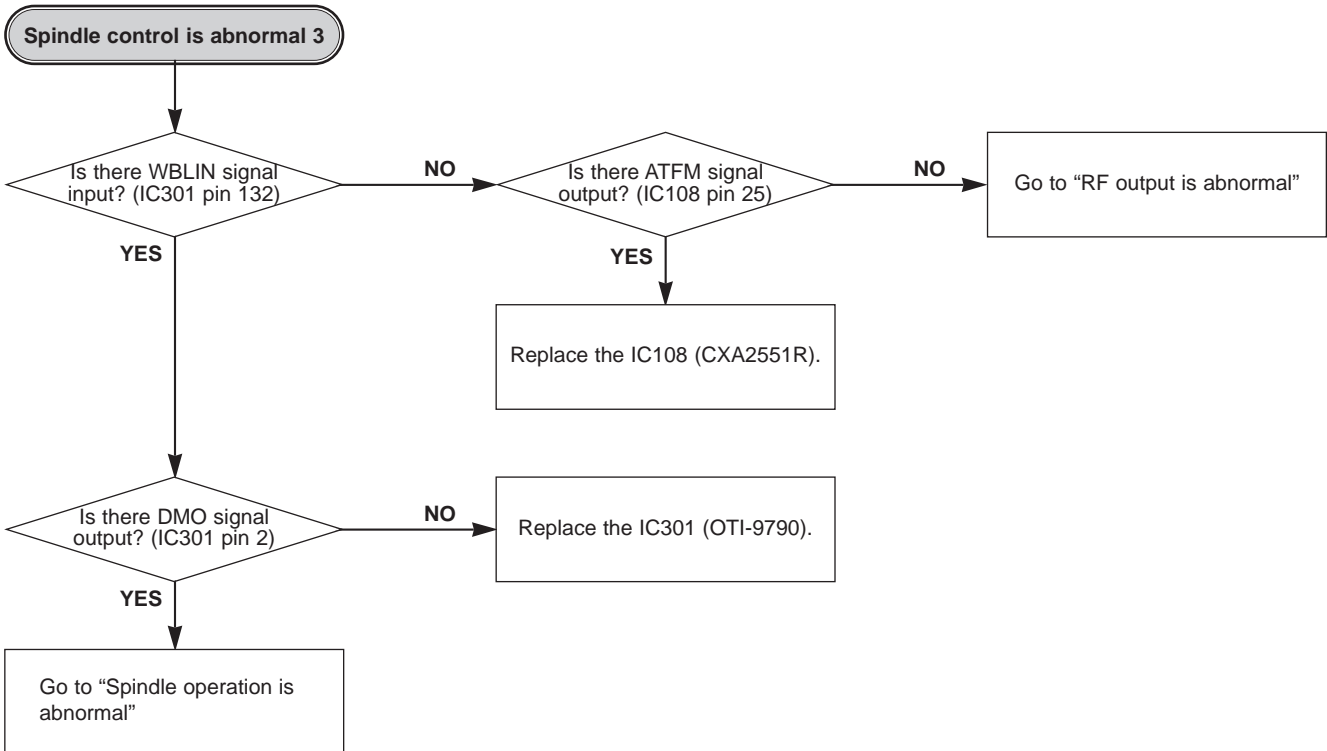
Spindle control is abnormal 3

Is there WBLIN signal input? (IC301 pin 132)

NO

Is there ATFM signal output? (IC108 pin 25)

NO

Go to “RF output is abnormal”

YES

YES

Replace the IC108 (CXA2551R).

Is there DMO signal output? (IC301 pin 2)

NO

Replace the IC301 (OTI-9790).

YES

Go to “Spindle operation is abnormal”